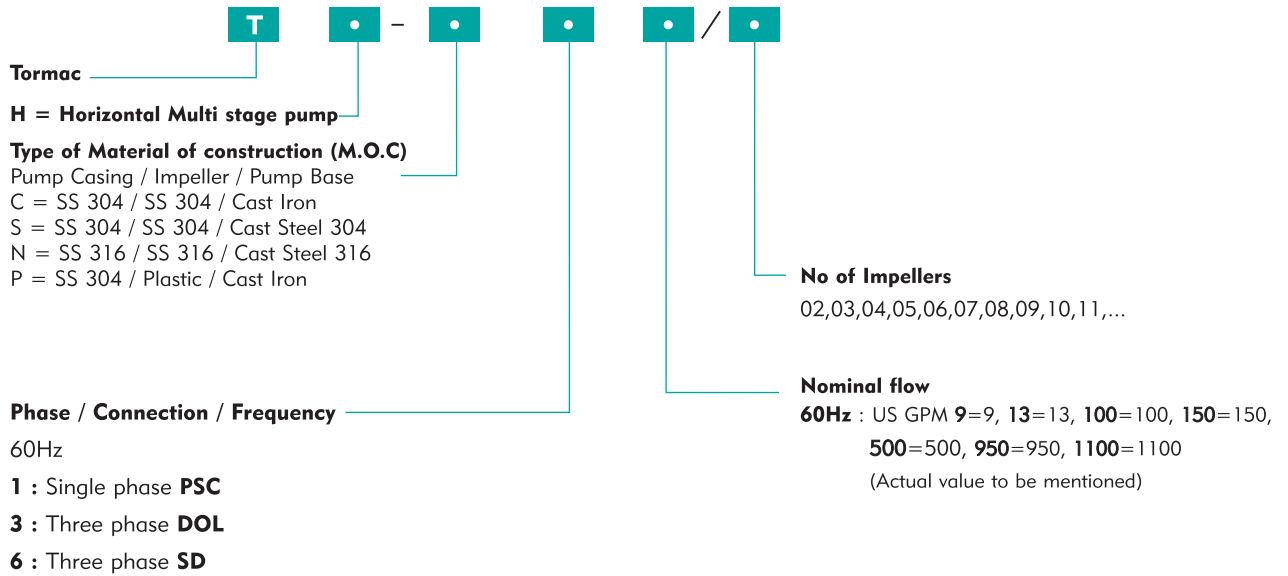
T • - • • • / •

Tormac

H = Horizontal Multi stage pump

Type of Material of construction (M.O.C)
Pump Casing / Impeller / Pump Base
C = SS 304 / SS 304 / Cast Iron
S = SS 304 / SS 304 / Cast Steel 304
N = SS 316 / SS 316 / Cast Steel 316
P = SS 304 / Plastic / Cast Iron

No of Impellers
02,03,04,05,06,07,08,09,10,11,...

Phase / Connection / Frequency
60Hz
1 : Single phase PSC
3 : Three phase DOL
6 : Three phase SD

Nominal flow
60Hz : US GPM 9=9, 13=13, 100=100, 150=150, 500=500, 950=950, 1100=1100
(Actual value to be mentioned)